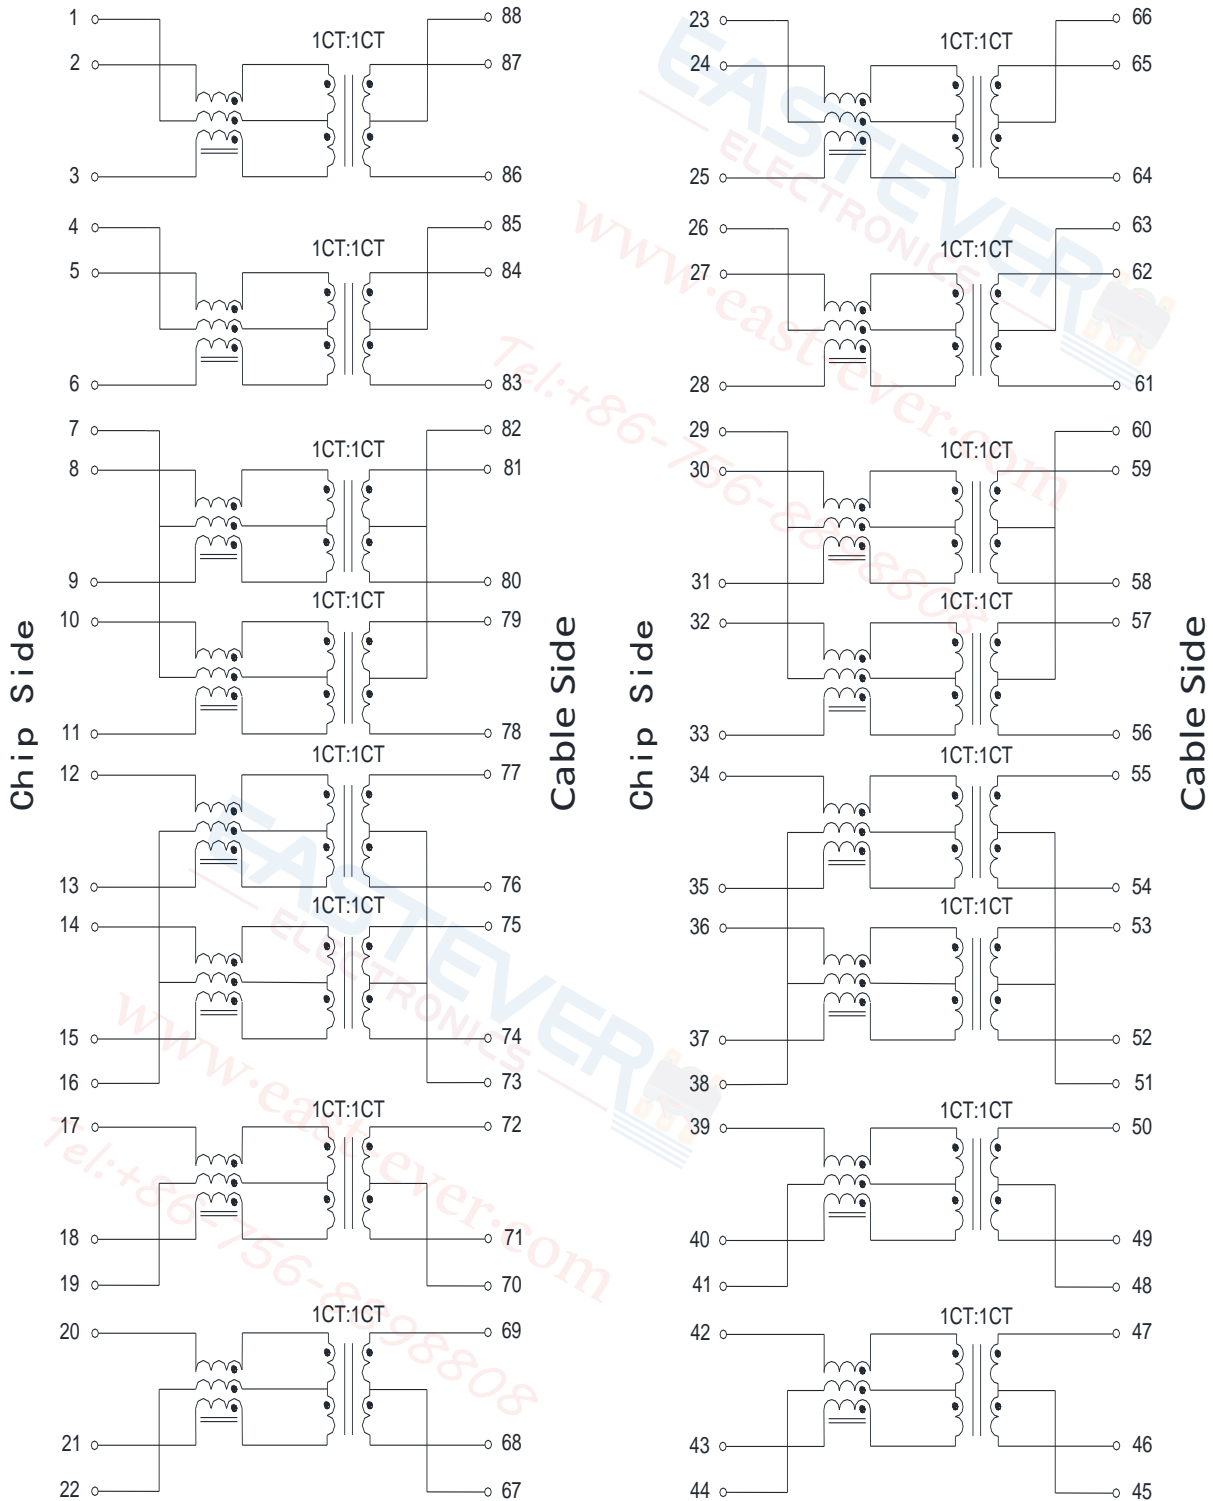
1
2
3
1CT:1CT
88
87
86

4
5
6
1CT:1CT
85
84
83

7
8
9
1CT:1CT
82
81
80

10
11
1CT:1CT
79
78

12
13
1CT:1CT
77
76

14
15
16
1CT:1CT
75
74
73

17
18
19
1CT:1CT
72
71
70

20
21
22
1CT:1CT
69
68
67

Chip Side

Cable Side

23
24
25
1CT:1CT
66
65
64

26
27
28
1CT:1CT
63
62
61

29
30
31
1CT:1CT
60
59
58

32
33
1CT:1CT
57
56

34
35
1CT:1CT
55
54

36
37
38
1CT:1CT
53
52
51

39
40
41
1CT:1CT
50
49
48

42
43
44
1CT:1CT
47
46
45

Chip Side

Cable Side

EASTEVER
ELECTRONICS
www.eastever.com
Tel:+86-756-8898808

EASTEVER
ELECTRONICS
www.eastever.com
Tel:+86-756-8898808